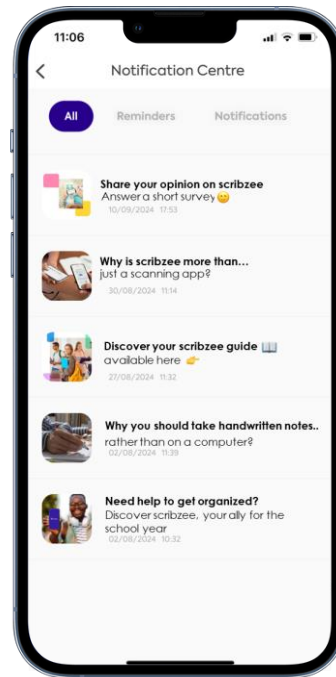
11:06

Notification Centre

All

Reminders

Notifications

Share your opinion on scribzee
Answer a short survey 😊
10/09/2024 17:53

Why is scribzee more than...
just a scanning app?
30/08/2024 11:14

Discover your scribzee guide 📖
available here 👉
27/08/2024 11:32

Why you should take handwritten notes..
rather than on a computer?
02/08/2024 11:39

Need help to get organized?
Discover scribzee, your ally for the school year
02/08/2024 10:32